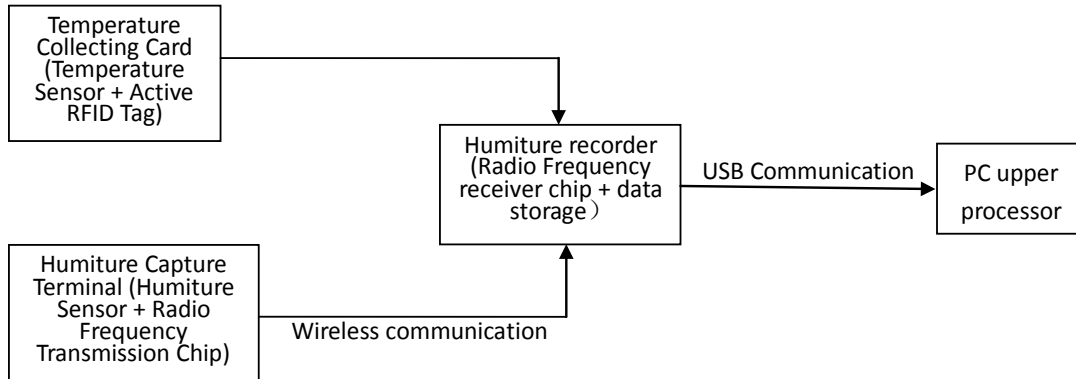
Temperature Collecting Card (Temperature Sensor + Active RFID Tag)

Humiture recorder (Radio Frequency receiver chip + data storage）

USB Communication

PC upper processor

Humiture Capture Terminal (Humiture Sensor + Radio Frequency Transmission Chip)

Wireless communication